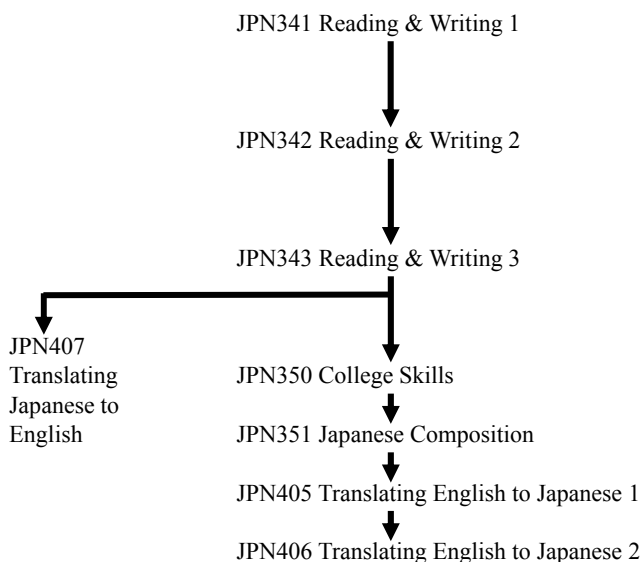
JPN341 Reading & Writing 1

JPN342 Reading & Writing 2

JPN343 Reading & Writing 3

JPN407 Translating Japanese to English

JPN350 College Skills

JPN351 Japanese Composition

JPN405 Translating English to Japanese 1

JPN406 Translating English to Japanese 2